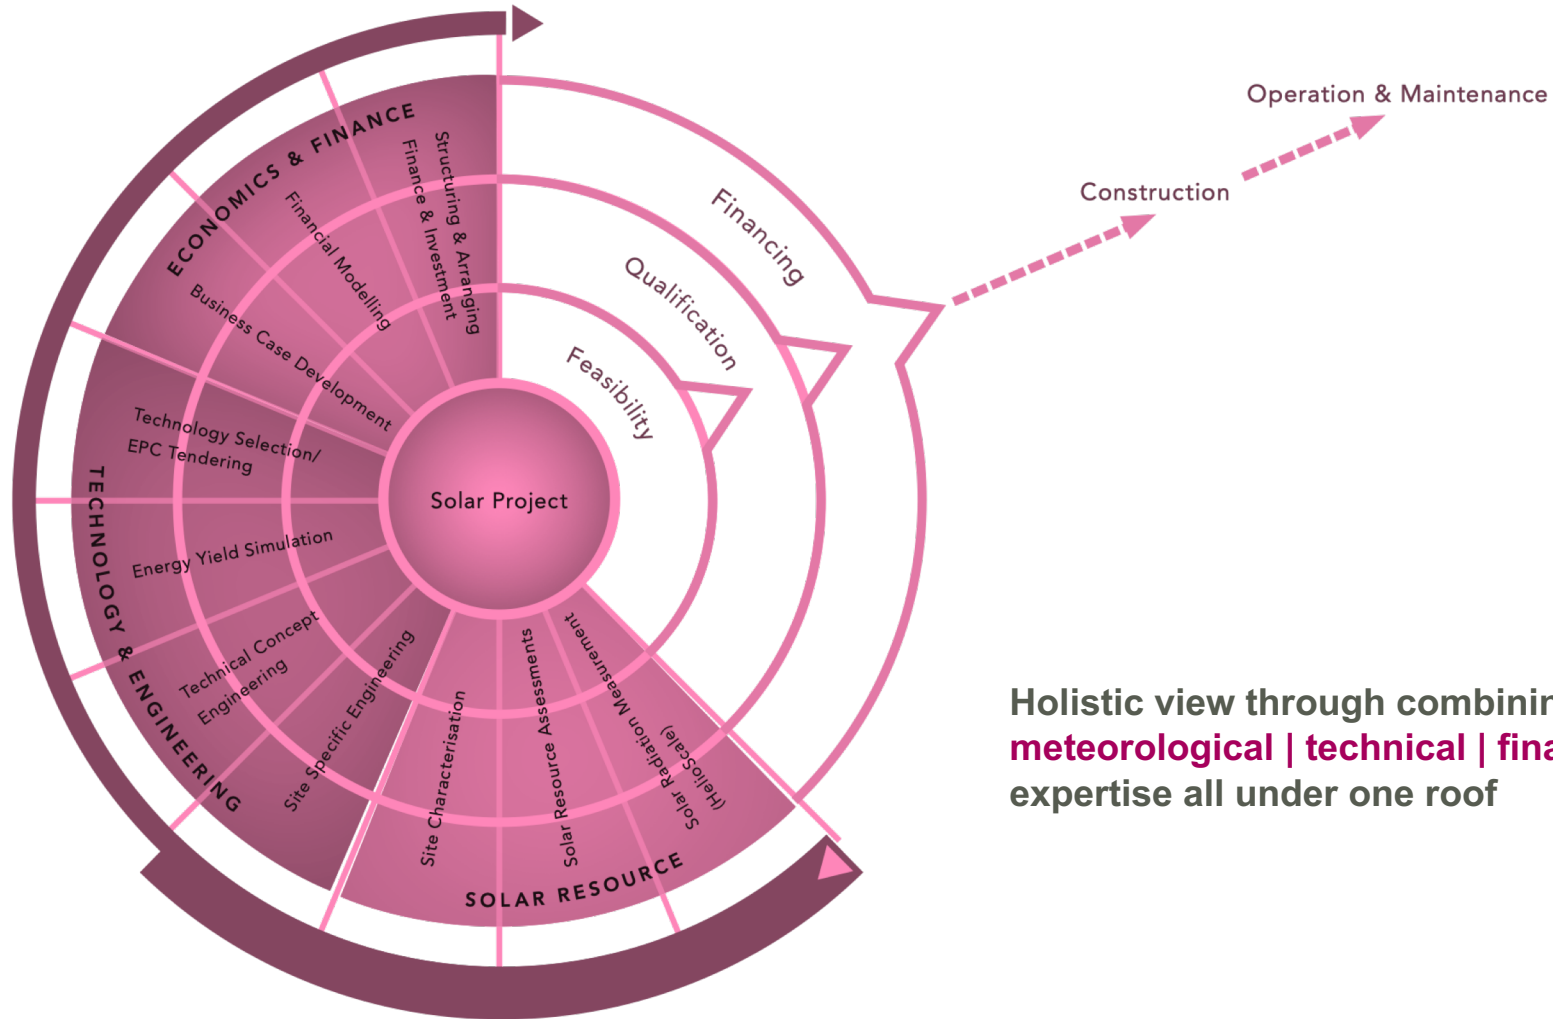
Operation & Maintenance

Construction

Financing

Qualification

Feasibility

ECONOMICS & FINANCE

Structuring & Arranging Finance & Investment

Financial Modelling

Business Case Development

Technology Selection/ EPC Tendering

TECHNOLOGY & ENGINEERING

Energy Yield Simulation

Technical Concept Engineering

Site Specific Engineering

Solar Project

Site Characterisation

Solar Resource Assessments

Solar Radiation Measurement (HelioScale)

SOLAR RESOURCE

Holistic view through combinin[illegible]
meteorological | technical | fina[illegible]
expertise all under one roof